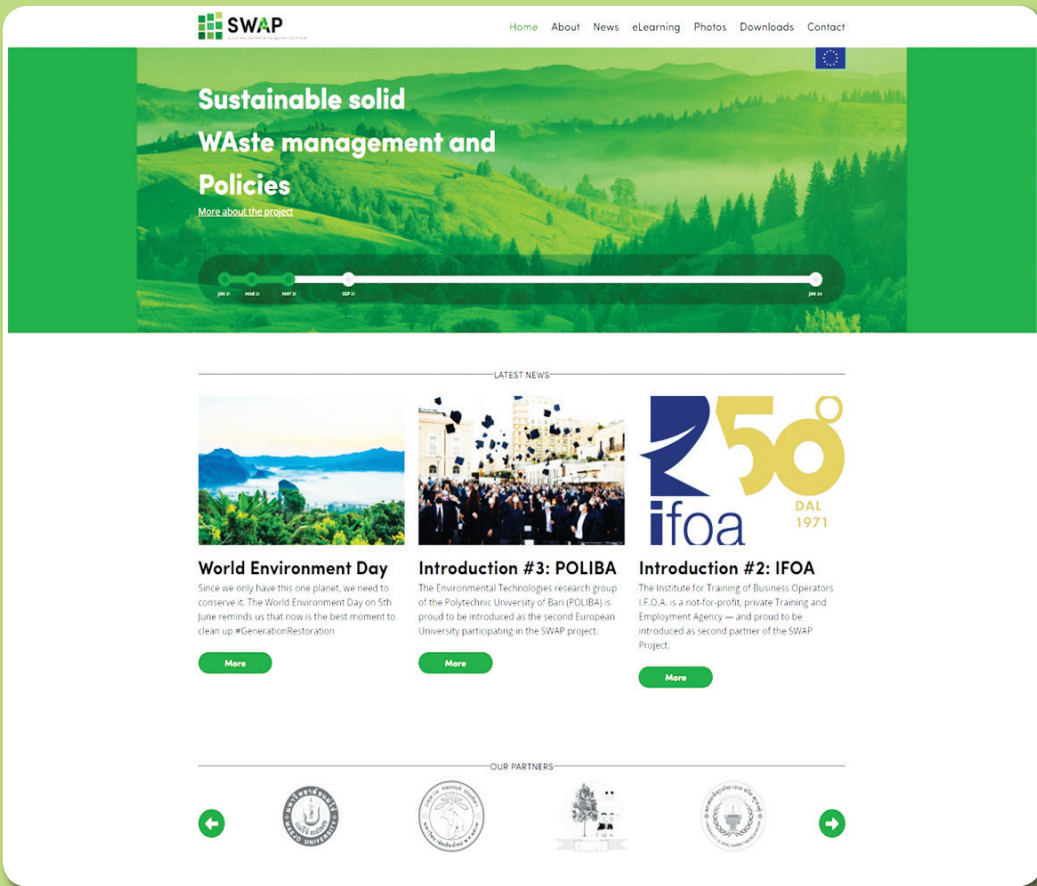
SWAP

Home About News eLearning Photos Downloads Contact

Sustainable solid WAste management and Policies

More about the project

JAN 21 MAR 21 MAY 21 SEP 21 JAN 24

LATEST NEWS

50 DAL 1971 ifoa

World Environment Day
Since we only have this one planet, we need to conserve it. The World Environment Day on 5th June reminds us that now is the best moment to clean up #GenerationRestoration

More

Introduction #3: POLIBA
The Environmental Technologies research group of the Polytechnic University of Bari (POLIBA) is proud to be introduced as the second European University participating in the SWAP project.

More

Introduction #2: IFOA
The Institute for Training of Business Operators I.F.O.A. is a not-for-profit, private Training and Employment Agency — and proud to be introduced as second partner of the SWAP Project.

More

OUR PARTNERS

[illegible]